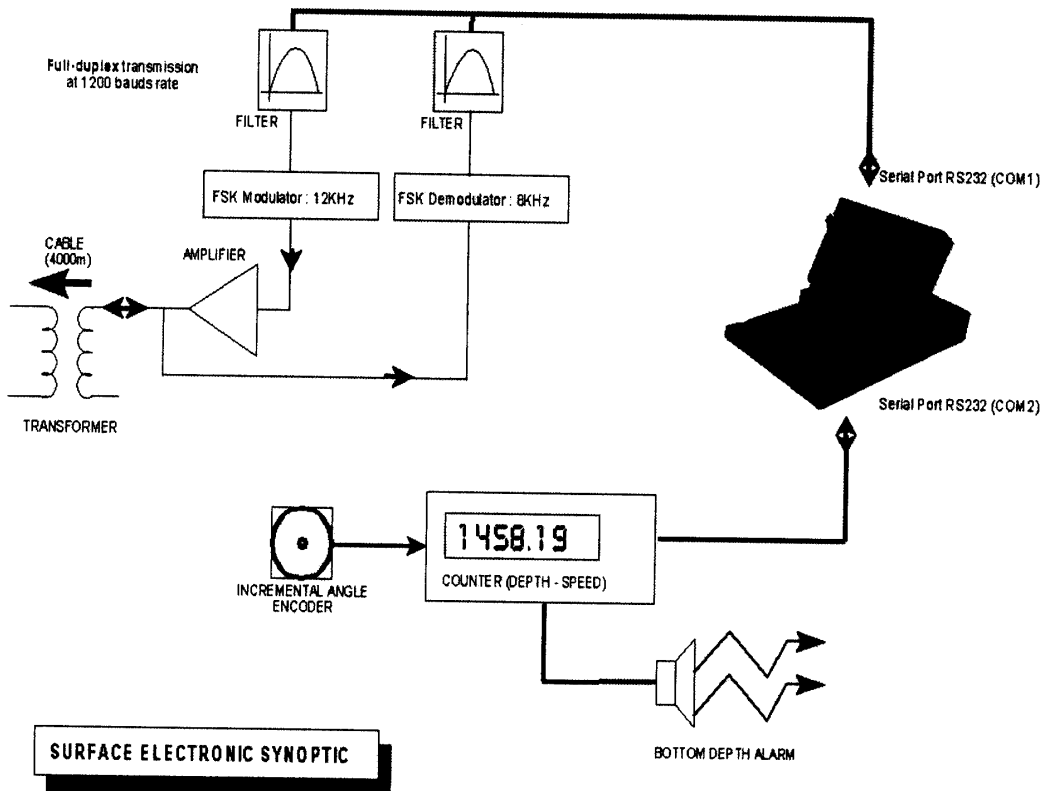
Full-duplex transmission at 1200 bauds rate

FILTER

FILTER

FSK Modulator : 12KHz

FSK Demodulator : 8KHz

Serial Port RS232 (COM1)

CABLE (4000m)

AMPLIFIER

TRANSFORMER

Serial Port RS232 (COM2)

1458.19

COUNTER (DEPTH - SPEED)

INCREMENTAL ANGLE ENCODER

SURFACE ELECTRONIC SYNOPTIC

BOTTOM DEPTH ALARM